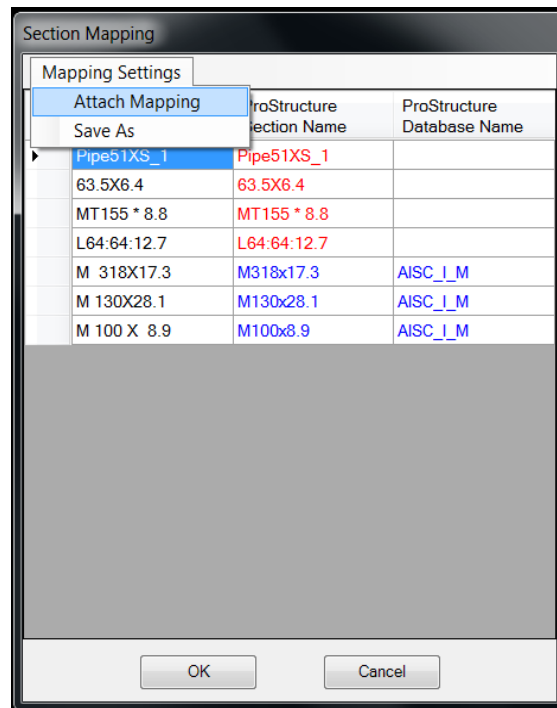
Section Mapping

Mapping Settings

Attach Mapping

Save As

| | ProStructure Section Name | ProStructure Database Name |
|---|---|---|
| Pipe51XS_1 | Pipe51XS_1 | |
| 63.5X6.4 | 63.5X6.4 | |
| MT155 * 8.8 | MT155 * 8.8 | |
| L64:64:12.7 | L64:64:12.7 | |
| M 318X17.3 | M318x17.3 | AISC_I_M |
| M 130X28.1 | M130x28.1 | AISC_I_M |
| M 100 X 8.9 | M100x8.9 | AISC_I_M |

OK

Cancel